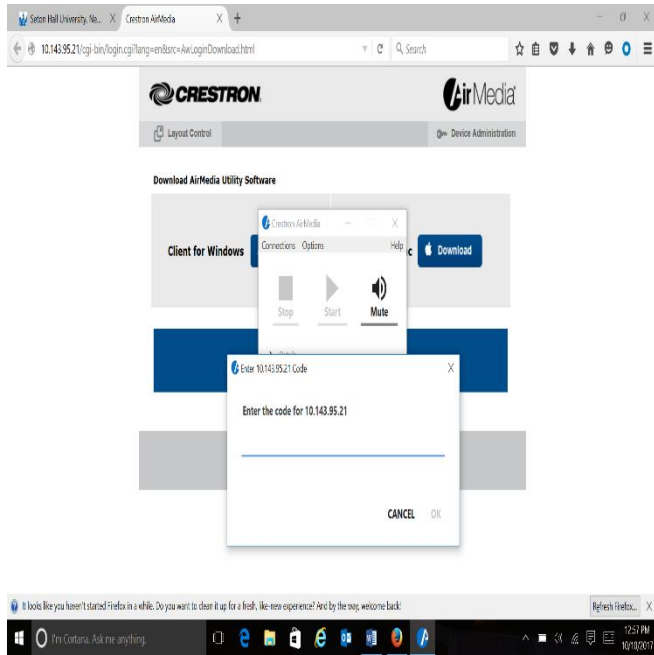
Seton Hall University, Ne... X Crestron AirMedia X +

10.143.95.21/cgi-bin/login.cgi?lang=en&src=AwLoginDownload.html

Search

CRESTRON

AirMedia

Layout Control

Device Administration

Download AirMedia Utility Software

Client for Windows

Crestron AirMedia

Connections Options Help

Stop Start Mute

c

Download

Enter 10.143.95.21 Code

Enter the code for 10.143.95.21

CANCEL OK

It looks like you haven't started Firefox in a while. Do you want to clean it up for a fresh, like-new experience? And by the way, welcome back!

Refresh Firefox... X

I'm Cortana. Ask me anything.

12:57 PM
10/10/2017